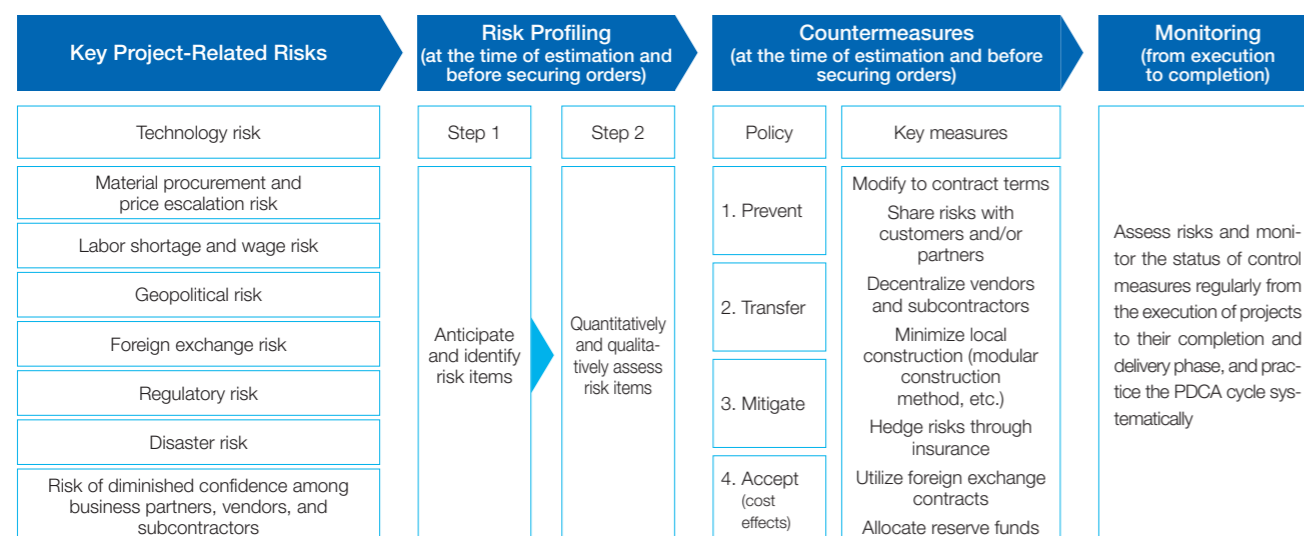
Key Project-Related Risks

Risk Profiling (at the time of estimation and before securing orders)

Countermeasures (at the time of estimation and before securing orders)

Monitoring (from execution to completion)

Technology risk

Material procurement and price escalation risk

Labor shortage and wage risk

Geopolitical risk

Foreign exchange risk

Regulatory risk

Disaster risk

Risk of diminished confidence among business partners, vendors, and subcontractors

Step 1

Anticipate and identify risk items

Step 2

Quantitatively and qualitatively assess risk items

Policy

1. Prevent

2. Transfer

3. Mitigate

4. Accept (cost effects)

Key measures

Modify to contract terms

Share risks with customers and/or partners

Decentralize vendors and subcontractors

Minimize local construction (modular construction method, etc.)

Hedge risks through insurance

Utilize foreign exchange contracts

Allocate reserve funds

Assess risks and monitor the status of control measures regularly from the execution of projects to their completion and delivery phase, and practice the PDCA cycle systematically